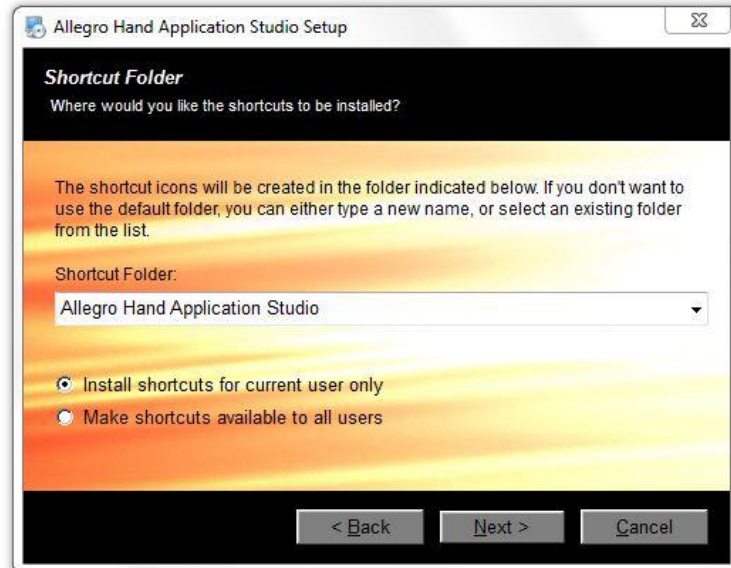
Allegro Hand Application Studio Setup

Shortcut Folder
Where would you like the shortcuts to be installed?

The shortcut icons will be created in the folder indicated below. If you don't want to use the default folder, you can either type a new name, or select an existing folder from the list.

Shortcut Folder:

Allegro Hand Application Studio

Install shortcuts for current user only
Make shortcuts available to all users

< Back
Next >
Cancel